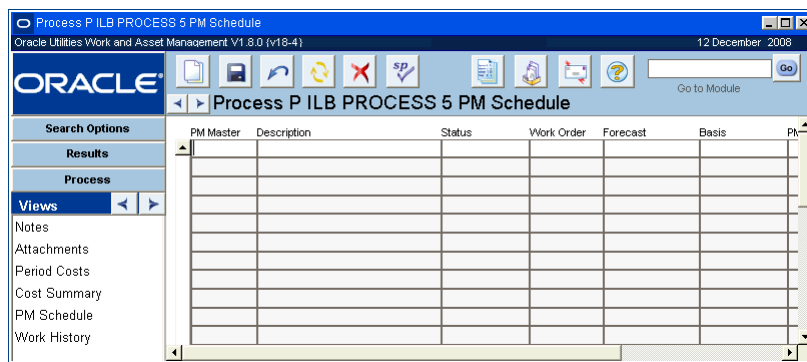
Process P ILB PROCESS 5 PM Schedule

Oracle Utilities Work and Asset Management V1.8.0 {v18-4}

12 December 2008

ORACLE

Go

Go to Module

Process P ILB PROCESS 5 PM Schedule

Search Options

Results

Process

Views

Notes

Attachments

Period Costs

Cost Summary

PM Schedule

Work History

| PM Master | Description | Status | Work Order | Forecast | Basis | PM |
|---|---|---|---|---|---|---|
| | | | | | | |
| | | | | | | |
| | | | | | | |
| | | | | | | |
| | | | | | | |
| | | | | | | |
| | | | | | | |
| | | | | | | |
| | | | | | | |
| | | | | | | |
| | | | | | | |